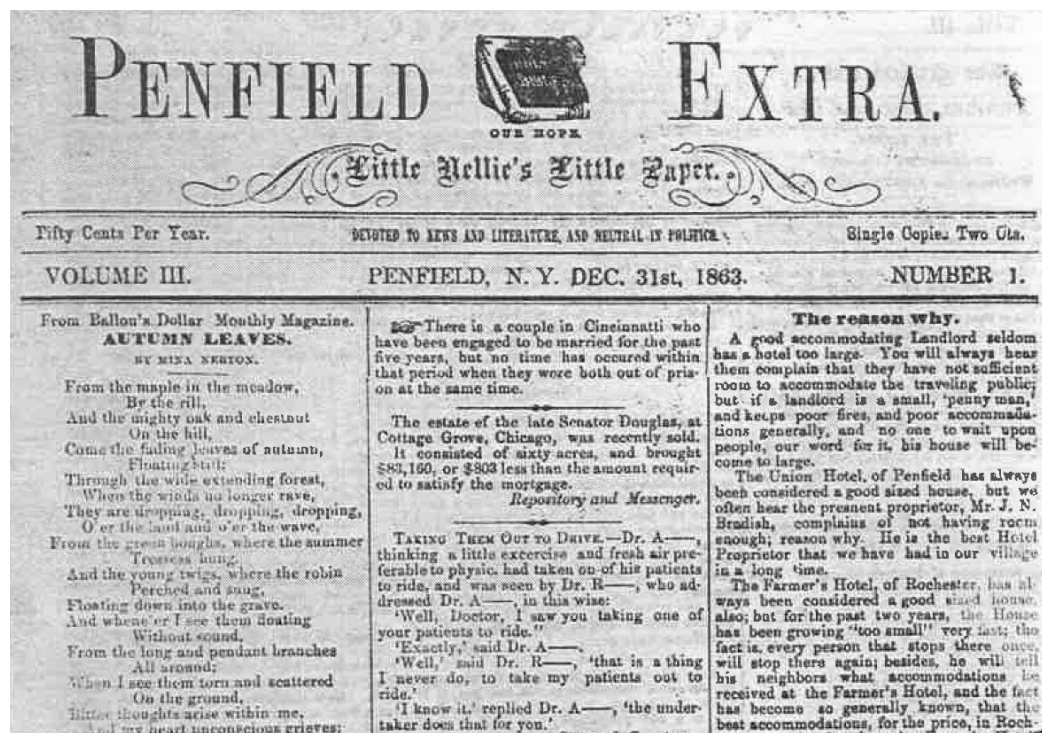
PENFIELD EXTRA.

OUR HOPE

Little Nellie's Little Paper.

Fifty Cents Per Year. DEVOTED TO NEWS AND LITERATURE, AND NEUTRAL IN POLITICS. Single Copies Two Cts.

VOLUME III. PENFIELD, N. Y. DEC. 31st, 1863. NUMBER 1.

From Ballou's Dollar Monthly Magazine.
AUTUMN LEAVES.
BY MINA NEBTON.

From the maple in the meadow,
By the rill,
And the mighty oak and chestnut
On the hill,
Come the fading leaves of autumn,
Floating still:
Through the wide extending forest,
When the winds no longer rave,
They are dropping, dropping, dropping,
O'er the land and o'er the wave,
From the green boughs, where the summer
Tresses hung,
And the young twigs, where the robin
Perched and sung,
Floating down into the grave.
And whene'er I see them floating
Without sound,
From the long and pendant branches
All around;
When I see them torn and scattered
On the ground,
Bitter thoughts arise within me,
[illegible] my heart unconscious grieves;

There is a couple in Cincinnatti who have been engaged to be married for the past five years, but no time has occured within that period when they were both out of prison at the same time.

The estate of the late Senator Douglas, at Cottage Grove, Chicago, was recently sold. It consisted of sixty acres, and brought $83,160, or $803 less than the amount required to satisfy the mortgage.
Repository and Messenger.

Taking Them Out to Drive.—Dr. A——, thinking a little excercise and fresh air preferable to physic, had taken on of his patients to ride, and was seen by Dr. R——, who addressed Dr. A——, in this wise:
'Well, Doctor, I saw you taking one of your patients to ride.''
'Exactly,' said Dr. A——.
'Well,' said Dr. R——, 'that is a thing I never do, to take my patients out to ride.'
'I know it,' replied Dr. A——, 'the undertaker does that for you.'

The reason why.
A good accommodating Landlord seldom has a hotel too large. You will always hear them complain that they have not sufficient room to accommodate the traveling public; but if a landlord is a small, 'penny man,' and keeps poor fires, and poor accommodations generally, and no one to wait upon people, our word for it, his house will become to large.
The Union Hotel, of Penfield has always been considered a good sized house, but we often hear the presnent proprietor, Mr. J. N. Bradish, complains of not having room enough; reason why. He is the best Hotel Proprietor that we have had in our village in a long time.
The Farmer's Hotel, of Rochester, has always been considered a good sized house, also; but for the past two years, the House has been growing "too small" very fast; the fact is, every person that stops there once, will stop there again; besides, he will tell his neighbors what accommodations he received at the Farmer's Hotel, and the fact has become so generally known, that the best accommodations, for the price, in Roch-